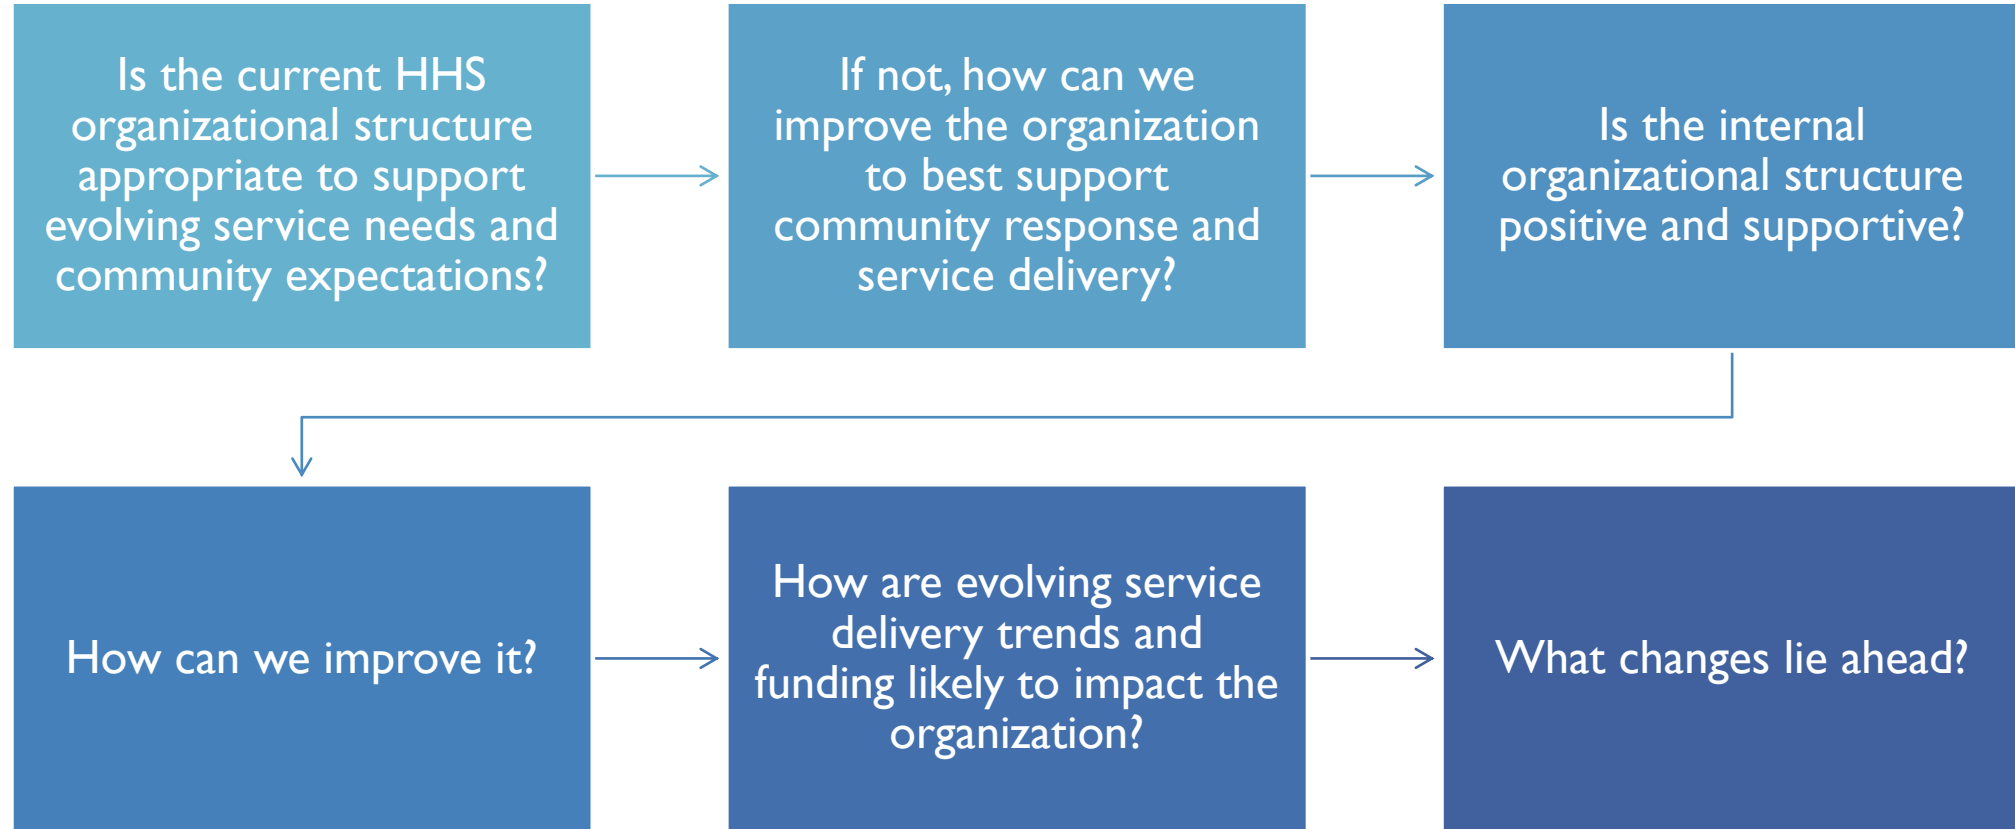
Is the current HHS organizational structure appropriate to support evolving service needs and community expectations?

If not, how can we improve the organization to best support community response and service delivery?

Is the internal organizational structure positive and supportive?

How can we improve it?

How are evolving service delivery trends and funding likely to impact the organization?

What changes lie ahead?